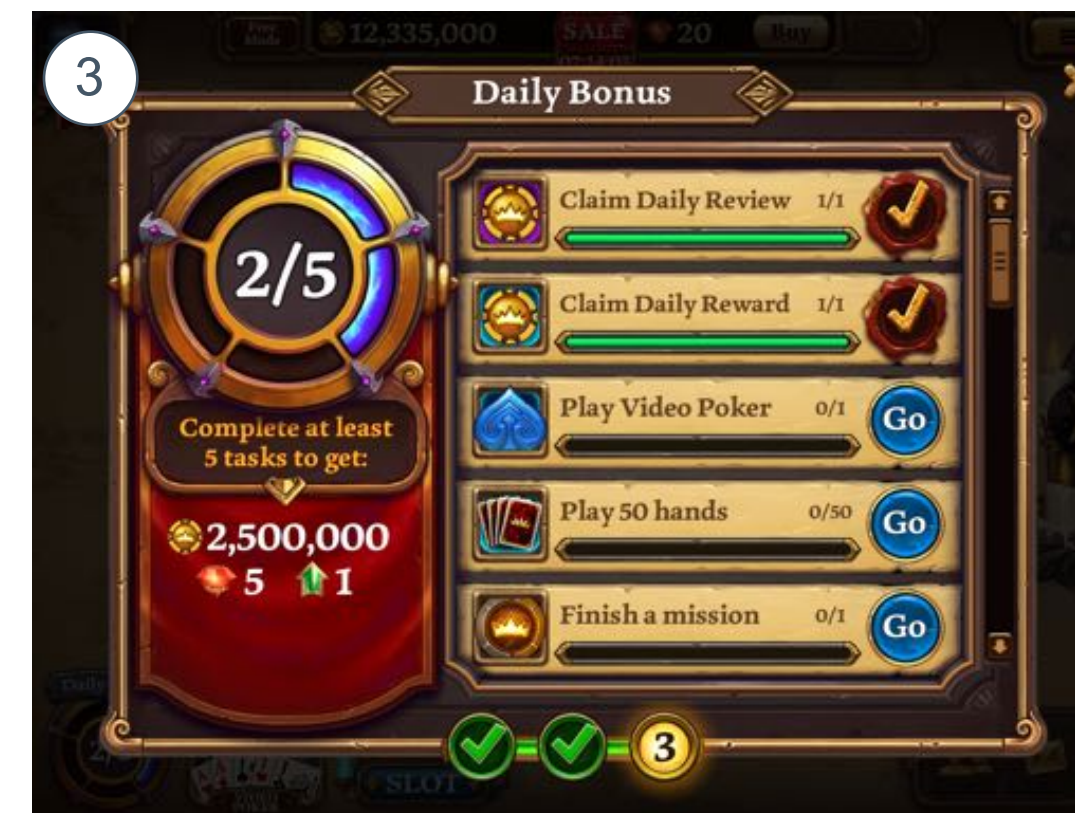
3

Free Mode 12,335,000 SALE 20 Buy

Daily Bonus

2/5

Complete at least 5 tasks to get:

2,500,000
5 1

Claim Daily Review 1/1

Claim Daily Reward 1/1

Play Video Poker 0/1 Go

Play 50 hands 0/50 Go

Finish a mission 0/1 Go

3

Daily

SLOT